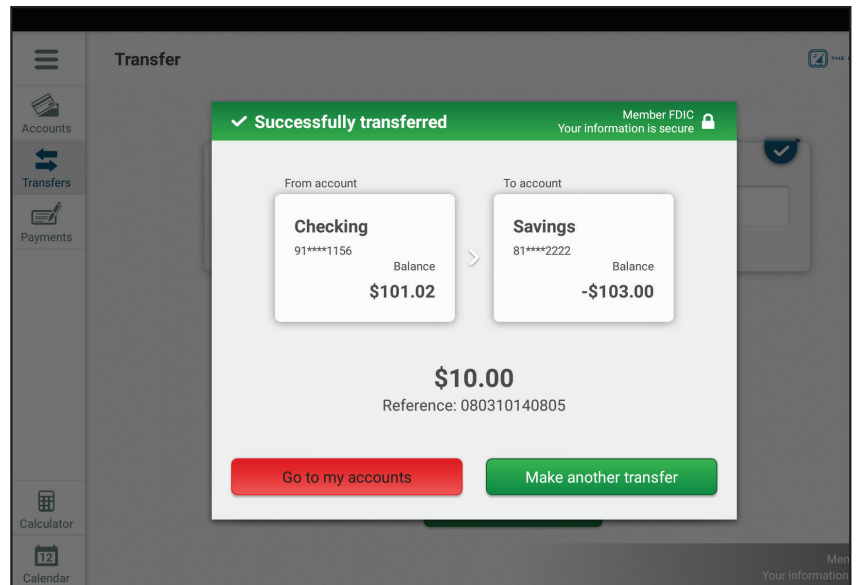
Transfer

Accounts

Transfers

Payments

Calculator

12

Calendar

✓ Successfully transferred

Member FDIC
Your information is secure

From account

Checking
91****1156
Balance
$101.02

To account

Savings
81****2222
Balance
-$103.00

$10.00
Reference: 080310140805

Go to my accounts

Make another transfer

Men
Your information